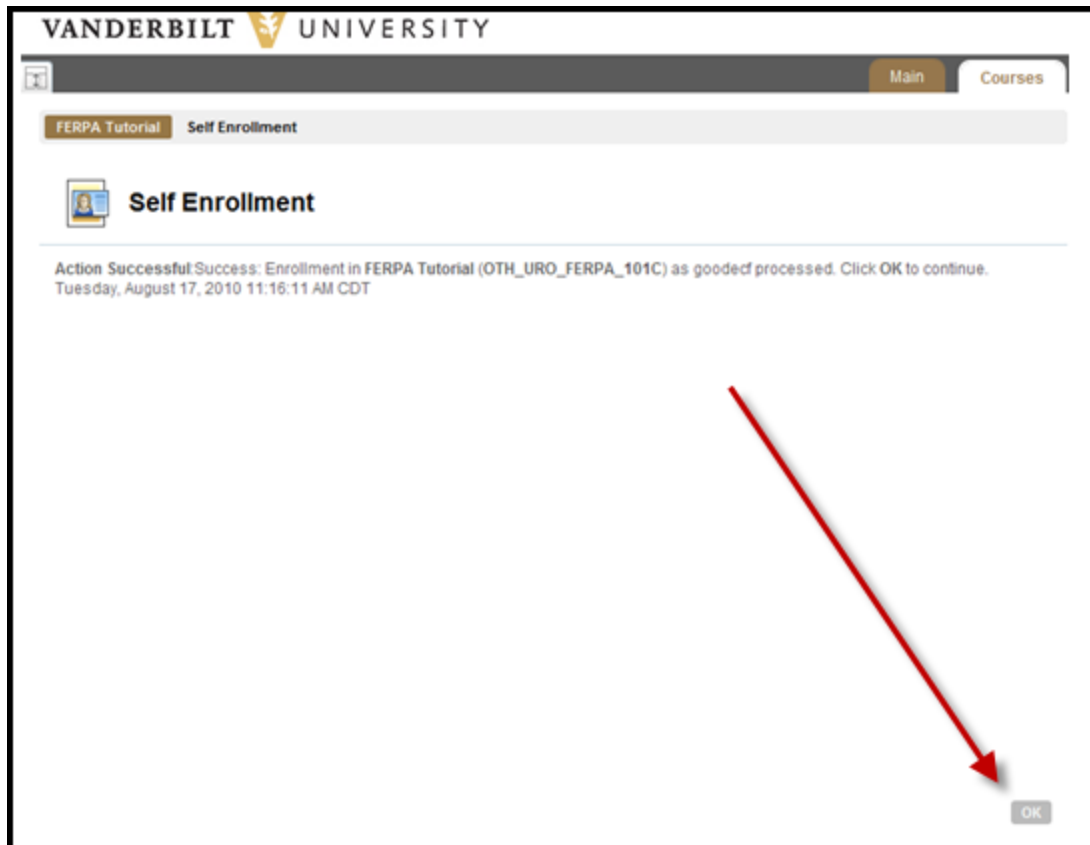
VANDERBILT UNIVERSITY

Main Courses

FERPA Tutorial Self Enrollment

Self Enrollment

Action Successful:Success: Enrollment in FERPA Tutorial (OTH_URO_FERPA_101C) as goodecf processed. Click OK to continue.
Tuesday, August 17, 2010 11:16:11 AM CDT

OK